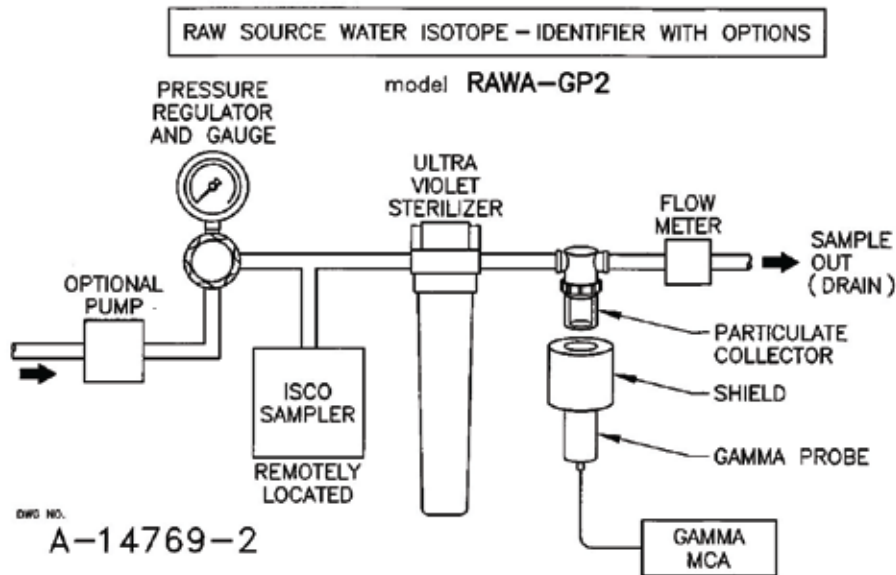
RAW SOURCE WATER ISOTOPE – IDENTIFIER WITH OPTIONS

model RAWA–GP2

PRESSURE REGULATOR AND GAUGE

ULTRA VIOLET STERILIZER

FLOW METER

SAMPLE OUT (DRAIN)

OPTIONAL PUMP

PARTICULATE COLLECTOR

SHIELD

ISCO SAMPLER

REMOTELY LOCATED

GAMMA PROBE

DWG NO.
A–14769–2

GAMMA MCA